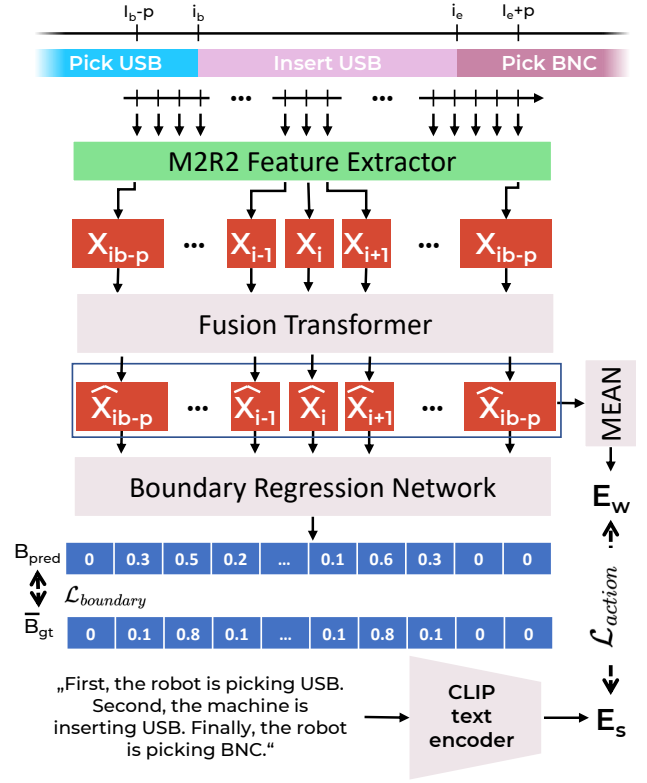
$I_b$-p $i_b$ $i_e$ $I_e$+p

Pick USB Insert USB Pick BNC

... ...

M2R2 Feature Extractor

$X_{ib-p}$ ... $X_{i-1}$ $X_i$ $X_{i+1}$ ... $X_{ib-p}$

Fusion Transformer

$\widehat{X}_{ib-p}$ ... $\widehat{X}_{i-1}$ $\widehat{X}_i$ $\widehat{X}_{i+1}$ ... $\widehat{X}_{ib-p}$

MEAN

Boundary Regression Network

$E_w$

$B_{pred}$

| 0 | 0.3 | 0.5 | 0.2 | ... | 0.1 | 0.6 | 0.3 | 0 | 0 |
|---|---|---|---|---|---|---|---|---|---|

$\mathcal{L}_{boundary}$

$\overline{B}_{gt}$

| 0 | 0.1 | 0.8 | 0.1 | ... | 0.1 | 0.8 | 0.1 | 0 | 0 |
|---|---|---|---|---|---|---|---|---|---|

$\mathcal{L}_{action}$

„First, the robot is picking USB. Second, the machine is inserting USB. Finally, the robot is picking BNC.“

CLIP text encoder

$E_s$